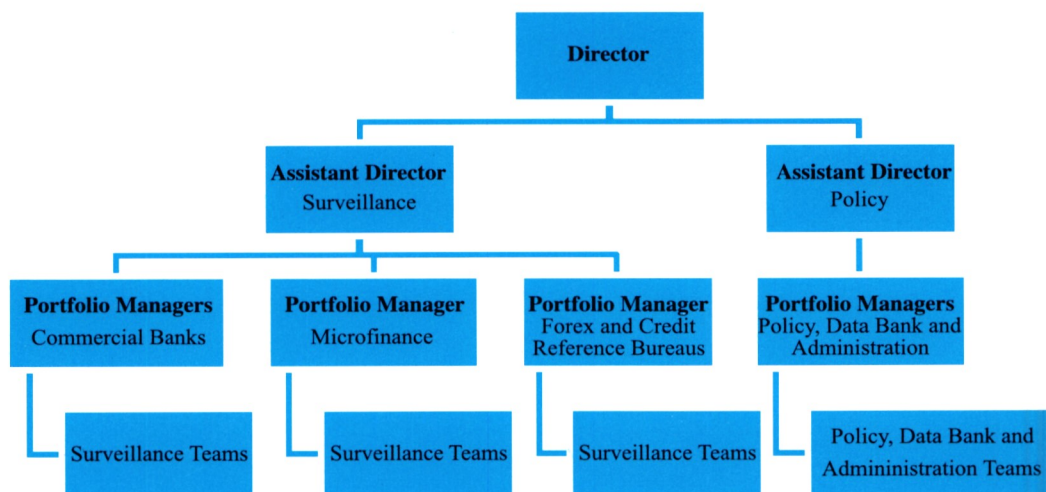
Director

Assistant Director
Surveillance

Assistant Director
Policy

Portfolio Managers
Commercial Banks

Portfolio Manager
Microfinance

Portfolio Manager
Forex and Credit Reference Bureaus

Portfolio Managers
Policy, Data Bank and Administration

Surveillance Teams

Surveillance Teams

Surveillance Teams

Policy, Data Bank and Admininistration Teams